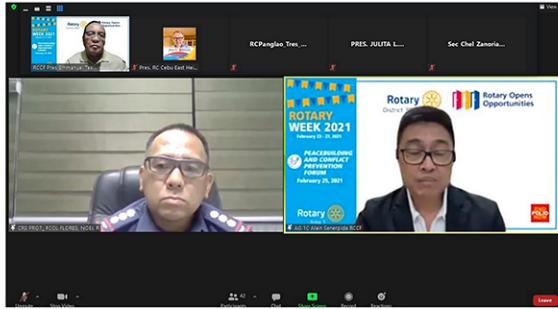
View

ROTARY WEEK 2021

Rotary

RCCF Pres Emmanuel Tea...

Pres. RC Cebu East He...

RCPanglao_Tres_...

PRES. JULITA L...

Sec Chel Zanoria...

CRS PROT, PCOL FLORES, NOEL P

ROTARY WEEK 2021
February 22 - 27, 2021

PEACEBUILDING AND CONFLICT PREVENTION FORUM
February 25, 2021

Rotary

Rotary
District

Rotary Opens Opportunities

END POLIO NOW

AG 1C Alain Senerpida RCCF

Unmute

Stop Video

42
Participants

Chat

Share Screen

Record

Reactions

Leave